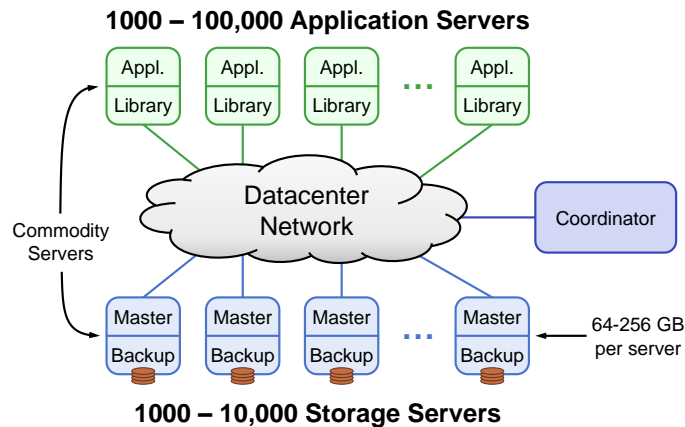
1000 – 100,000 Application Servers

Appl.
Library

Appl.
Library

Appl.
Library

...

Appl.
Library

Commodity
Servers

Datacenter
Network

Coordinator

Master
Backup

Master
Backup

Master
Backup

...

Master
Backup

64-256 GB
per server

1000 – 10,000 Storage Servers